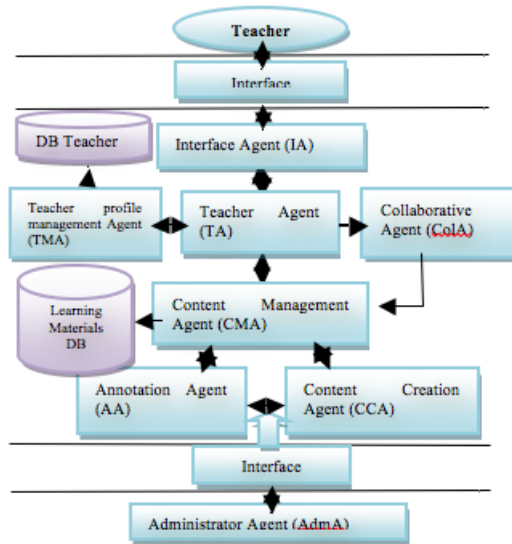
Teacher

Interface

DB Teacher

Interface Agent (IA)

Teacher profile management Agent (TMA)

Teacher Agent (TA)

Collaborative Agent (ColA)

Learning Materials DB

Content Management Agent (CMA)

Annotation Agent (AA)

Content Creation Agent (CCA)

Interface

Administrator Agent (AdmA)